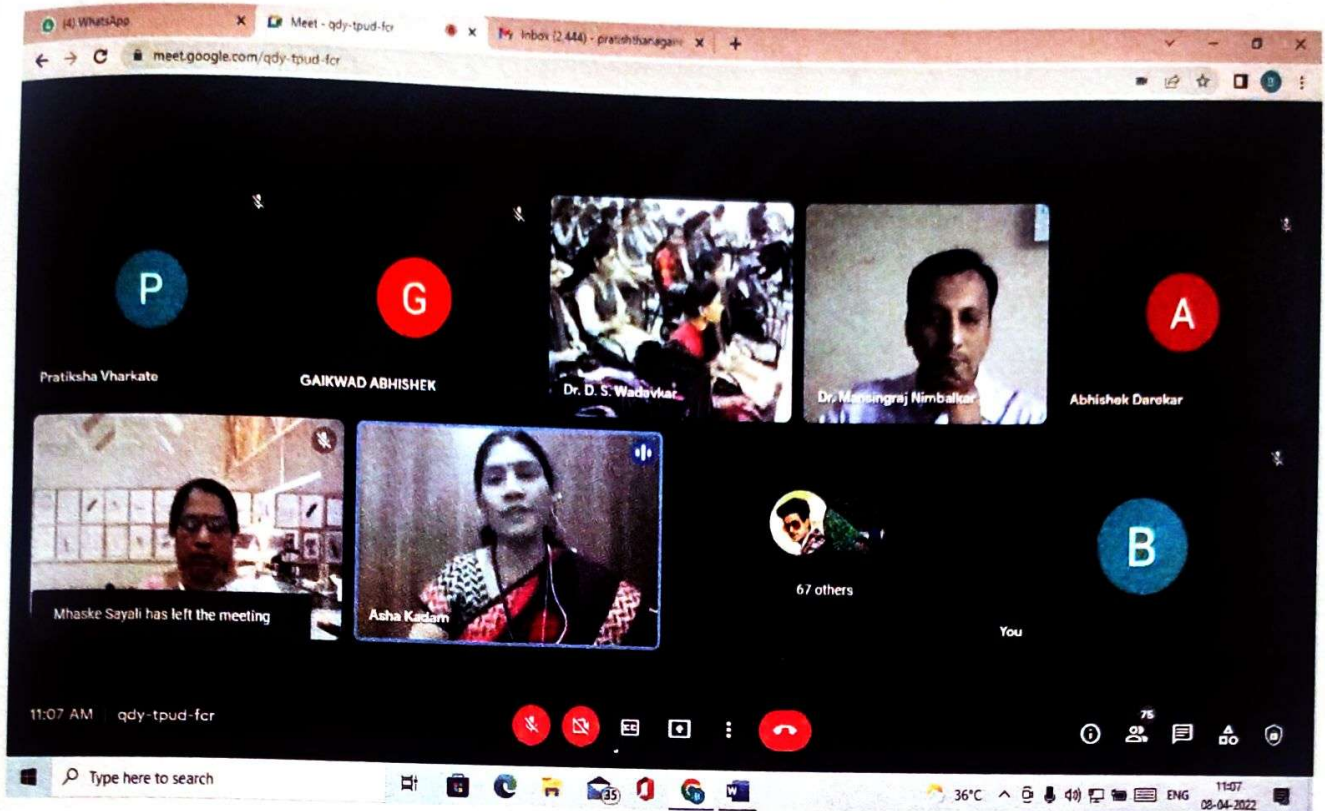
(4) WhatsApp
Meet - qdy-tpud-fcr
Inbox (2,444) - pratishthanagar
meet.google.com/qdy-tpud-fcr

P
Pratiksha Vharkate
G
GAIKWAD ABHISHEK
Dr. D. S. Wadavkar
Dr. Mansingraj Nimbalkar
A
Abhishek Darekar
Mhaske Sayali has left the meeting
Asha Kadam
67 others
B
You

11:07 AM | qdy-tpud-fcr
75

Type here to search
35
36°C ENG 11:07 08-04-2022